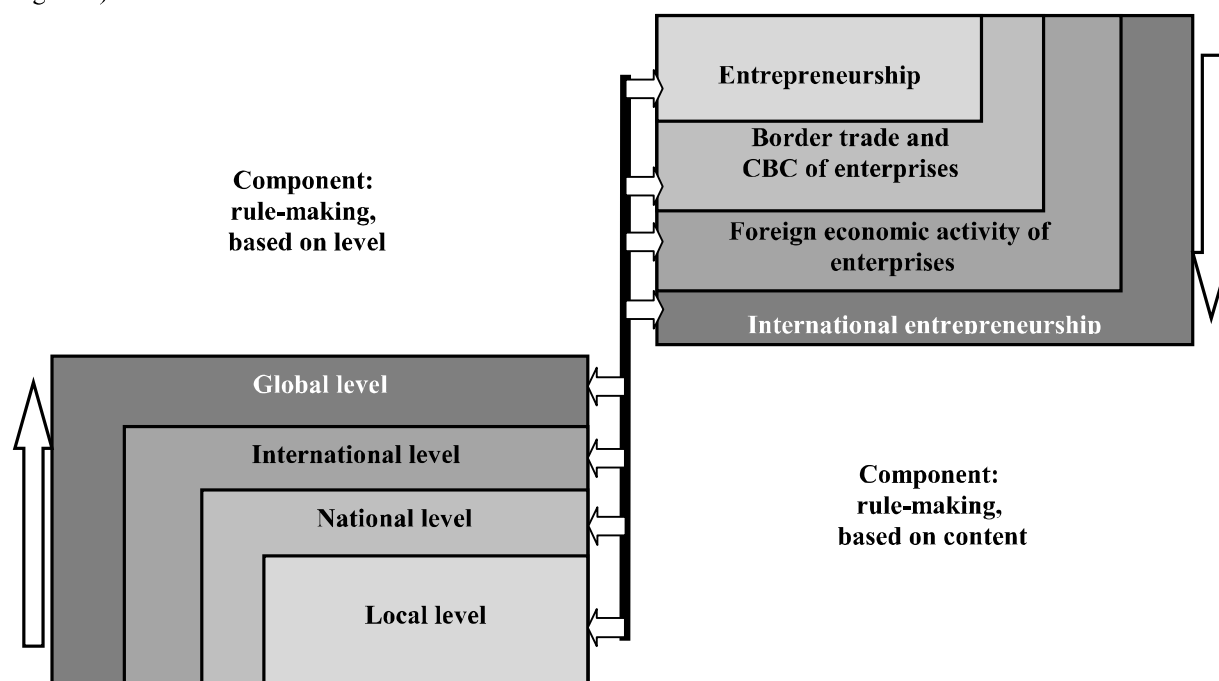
Entrepreneurship

Border trade and CBC of enterprises

Foreign economic activity of enterprises

International entrepreneurship

Component: rule-making, based on level

Global level

International level

National level

Local level

Component: rule-making, based on content